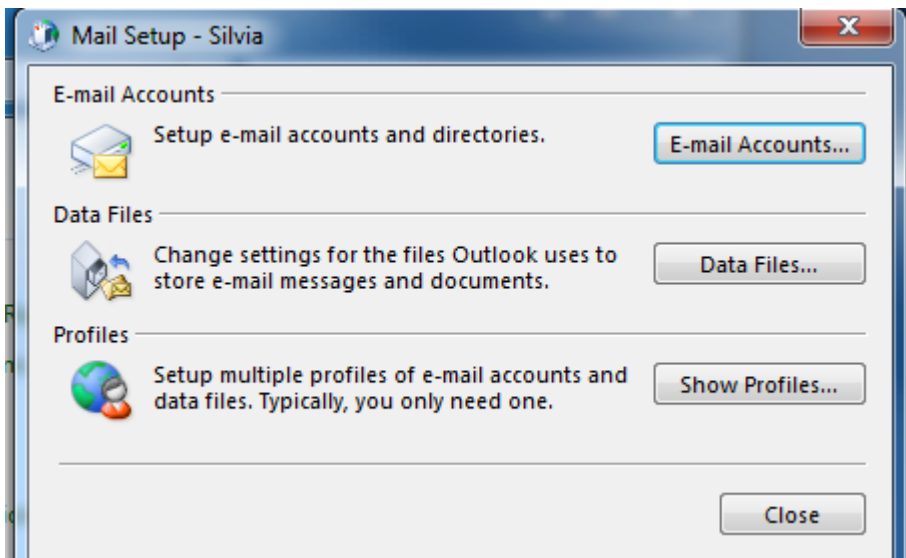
Mail Setup - Silvia

E-mail Accounts

Setup e-mail accounts and directories.

E-mail Accounts...

Data Files

Change settings for the files Outlook uses to store e-mail messages and documents.

Data Files...

Profiles

Setup multiple profiles of e-mail accounts and data files. Typically, you only need one.

Show Profiles...

Close